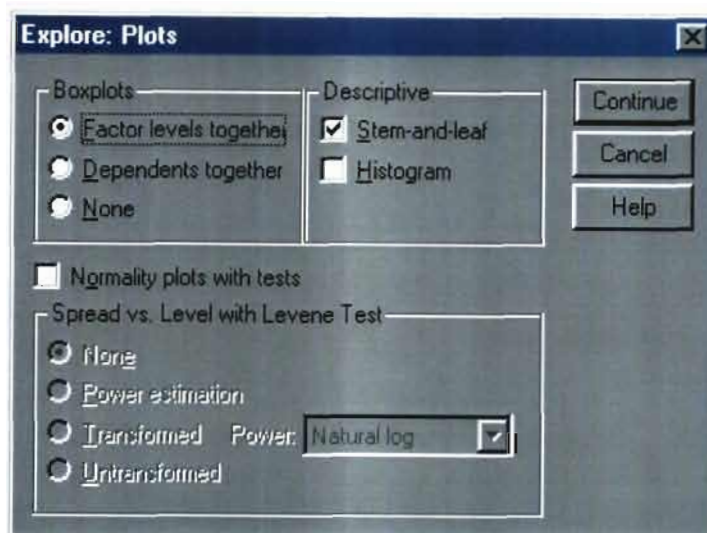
Explore: Plots

Boxplots
Factor levels togethe
Dependents together
None

Descriptive
Stem-and-leaf
Histogram

Continue
Cancel
Help

Normality plots with tests

Spread vs. Level with Levene Test
None
Power estimation
Transformed Power: Natural log
Untransformed